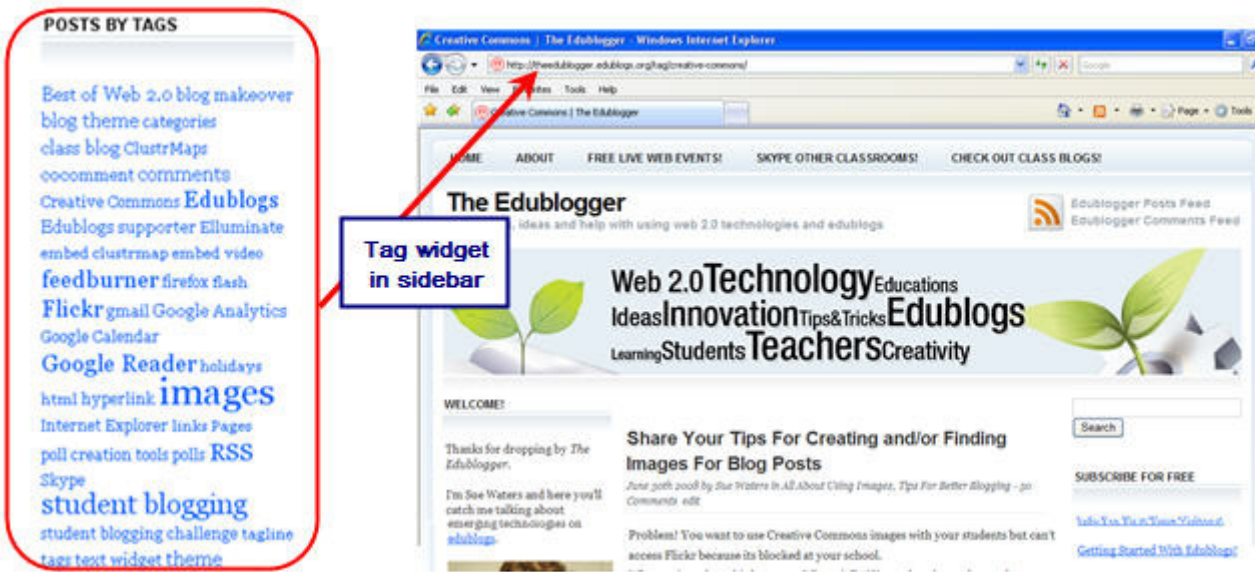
POSTS BY TAGS

Best of Web 2.0 blog makeover blog theme categories class blog ClustrMaps cocomment comments Creative Commons Edublogs Edublogs supporter Elluminate embed clustrmap embed video feedburner firefox flash Flickr gmail Google Analytics Google Calendar Google Reader holidays html hyperlink images Internet Explorer links Pages poll creation tools polls RSS Skype student blogging student blogging challenge tagline tags text widget theme

Creative Commons | The Edublogger - Windows Internet Explorer

http://theedublogger.edublogs.org/tag/creative-commons/

Google

File Edit View Favorites Tools Help

Creative Commons | The Edublogger

Page Tools

HOME ABOUT FREE LIVE WEB EVENTS! SKYPE OTHER CLASSROOMS! CHECK OUT CLASS BLOGS!

The Edublogger

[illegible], ideas and help with using web 2.0 technologies and edublogs

Edublogger Posts Feed
Edublogger Comments Feed

Tag widget in sidebar

Web 2.0 Technology Educations Ideas Innovation Tips&Tricks Edublogs Learning Students Teachers Creativity

WELCOME!

Thanks for dropping by The Edublogger.

I'm Sue Waters and here you'll catch me talking about emerging technologies on edublogs.

Share Your Tips For Creating and/or Finding Images For Blog Posts

June 30th 2008 by Sue Waters in All About Using Images, Tips For Better Blogging - 30 Comments edit

Problem! You want to use Creative Commons images with your students but can't access Flickr because its blocked at your school.

Search

SUBSCRIBE FOR FREE

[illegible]

Getting Started With Edublogs!